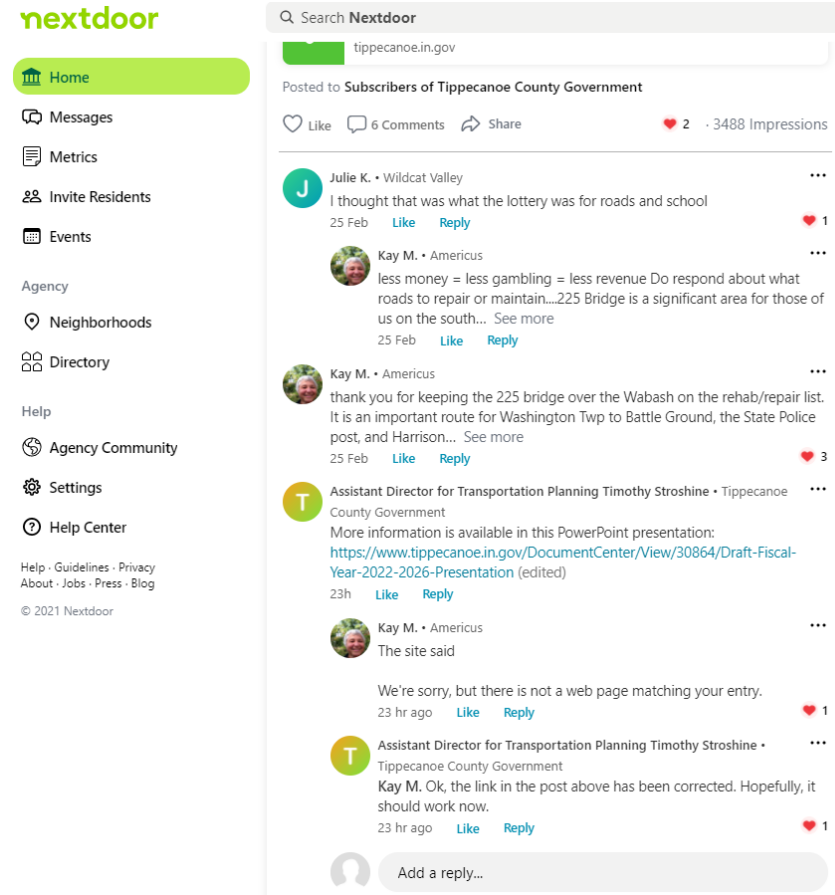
nextdoor

Search Nextdoor

Home
Messages
Metrics
Invite Residents
Events

Agency
Neighborhoods
Directory

Help
Agency Community
Settings
Help Center

Help · Guidelines · Privacy
About · Jobs · Press · Blog
© 2021 Nextdoor

tippecanoe.in.gov

Posted to Subscribers of Tippecanoe County Government

Like 6 Comments Share 2 · 3488 Impressions

J Julie K. • Wildcat Valley
I thought that was what the lottery was for roads and school
25 Feb Like Reply 1

Kay M. • Americus
less money = less gambling = less revenue Do respond about what roads to repair or maintain....225 Bridge is a significant area for those of us on the south... See more
25 Feb Like Reply

Kay M. • Americus
thank you for keeping the 225 bridge over the Wabash on the rehab/repair list. It is an important route for Washington Twp to Battle Ground, the State Police post, and Harrison... See more
25 Feb Like Reply 3

T Assistant Director for Transportation Planning Timothy Stroshine • Tippecanoe County Government
More information is available in this PowerPoint presentation: https://www.tippecanoe.in.gov/DocumentCenter/View/30864/Draft-Fiscal-Year-2022-2026-Presentation (edited)
23h Like Reply

Kay M. • Americus
The site said

We're sorry, but there is not a web page matching your entry.
23 hr ago Like Reply 1

T Assistant Director for Transportation Planning Timothy Stroshine • Tippecanoe County Government
Kay M. Ok, the link in the post above has been corrected. Hopefully, it should work now.
23 hr ago Like Reply 1

Add a reply...